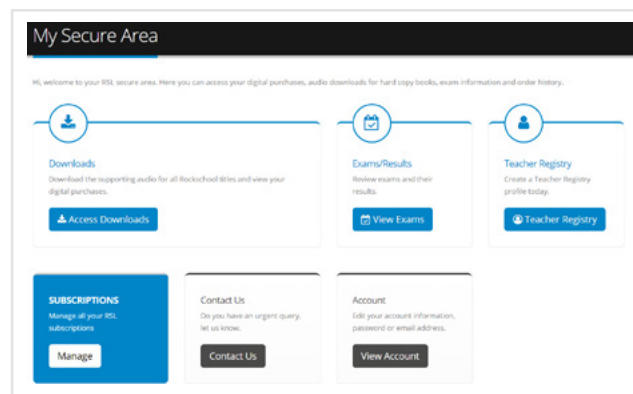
My Secure Area

Hi, welcome to your RSL secure area. Here you can access your digital purchases, audio downloads for hard copy books, exam information and order history.

Downloads
Download the supporting audio for all Rockschool titles and view your digital purchases.
Access Downloads

Exams/Results
Review exams and their results.
View Exams

Teacher Registry
Create a Teacher Registry profile today.
Teacher Registry

SUBSCRIPTIONS
Manage all your RSL subscriptions
Manage

Contact Us
Do you have an urgent query, let us know.
Contact Us

Account
Edit your account information, password or email address.
View Account